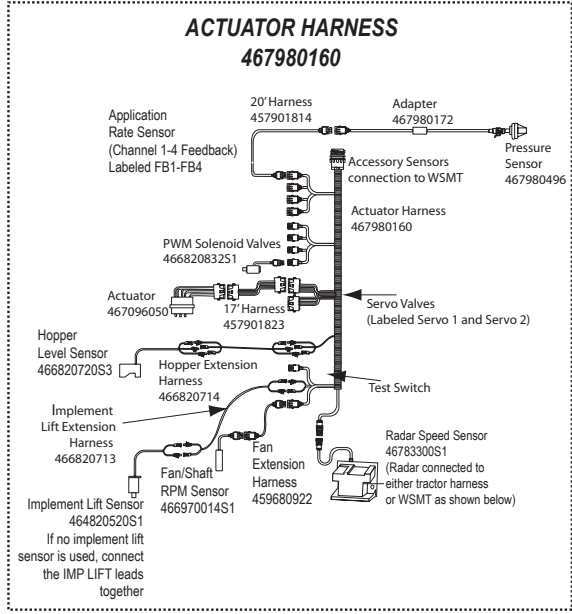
ACTUATOR HARNESS
467980160

Application Rate Sensor (Channel 1-4 Feedback) Labeled FB1-FB4

20' Harness 457901814

Adapter 467980172

Pressure Sensor 467980496

Accessory Sensors connection to WSMT

Actuator Harness 467980160

PWM Solenoid Valves 466820832S1

Actuator 467096050

17' Harness 457901823

Servo Valves (Labeled Servo 1 and Servo 2)

Hopper Level Sensor 466820720S3

Hopper Extension Harness 466820714

Test Switch

Implement Lift Extension Harness 466820713

Fan Extension Harness 459680922

Radar Speed Sensor 46783300S1 (Radar connected to either tractor harness or WSMT as shown below)

Fan/Shaft RPM Sensor 466970014S1

Implement Lift Sensor 464820520S1
If no implement lift sensor is used, connect the IMP LIFT leads together